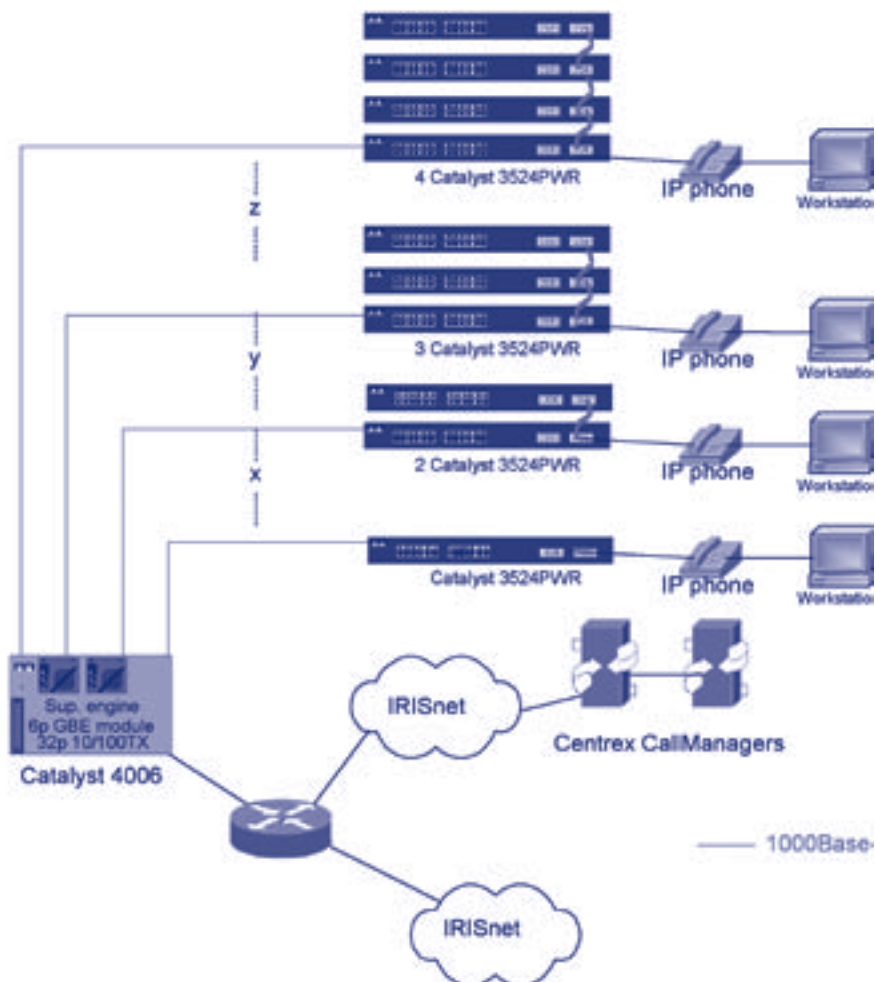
4 Catalyst 3524PWR

IP phone

Workstation

z

3 Catalyst 3524PWR

IP phone

Workstation

y

2 Catalyst 3524PWR

IP phone

Workstation

x

Catalyst 3524PWR

IP phone

Workstation

Sup. engine
6p GBE module
32p 10/100TX

Catalyst 4006

IRISnet

Centrex CallManagers

1000Base-

IRISnet